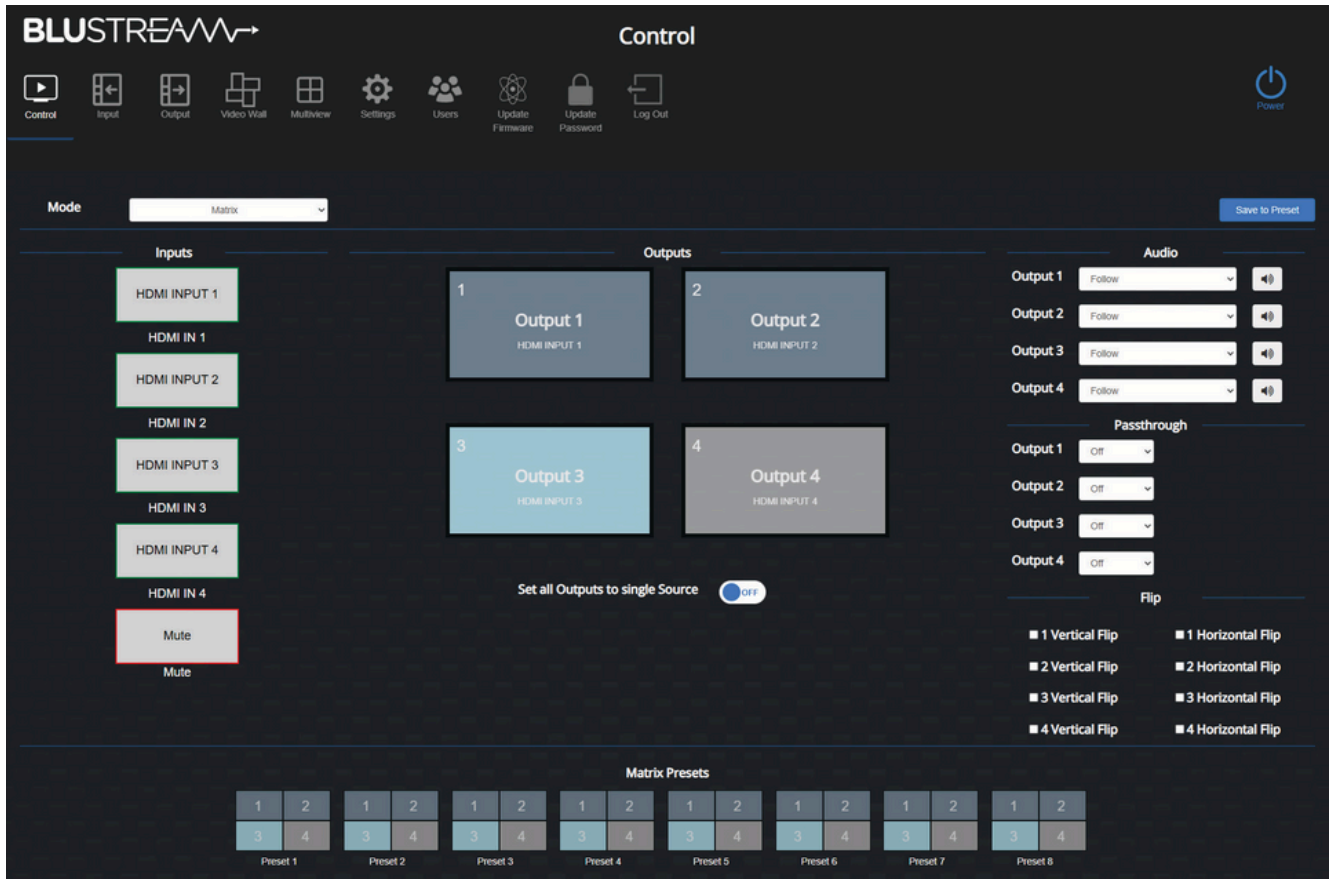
BLUSTREAM

Control

Control Input Output Video Wall Multiview Settings Users Update Firmware Update Password Log Out

Power

Mode Matrix

Save to Preset

Inputs

HDMI INPUT 1
HDMI IN 1
HDMI INPUT 2
HDMI IN 2
HDMI INPUT 3
HDMI IN 3
HDMI INPUT 4
HDMI IN 4
Mute
Mute

Outputs

1
Output 1
HDMI INPUT 1

2
Output 2
HDMI INPUT 2

3
Output 3
HDMI INPUT 3

4
Output 4
HDMI INPUT 4

Set all Outputs to single Source OFF

Audio

Output 1 Follow
Output 2 Follow
Output 3 Follow
Output 4 Follow

Passthrough

Output 1 Off
Output 2 Off
Output 3 Off
Output 4 Off

Flip

1 Vertical Flip
1 Horizontal Flip
2 Vertical Flip
2 Horizontal Flip
3 Vertical Flip
3 Horizontal Flip
4 Vertical Flip
4 Horizontal Flip

Matrix Presets

| 1 | 2 |
|---|---|
| 3 | 4 |

Preset 1

| 1 | 2 |
|---|---|
| 3 | 4 |

Preset 2

| 1 | 2 |
|---|---|
| 3 | 4 |

Preset 3

| 1 | 2 |
|---|---|
| 3 | 4 |

Preset 4

| 1 | 2 |
|---|---|
| 3 | 4 |

Preset 5

| 1 | 2 |
|---|---|
| 3 | 4 |

Preset 6

| 1 | 2 |
|---|---|
| 3 | 4 |

Preset 7

| 1 | 2 |
|---|---|
| 3 | 4 |

Preset 8